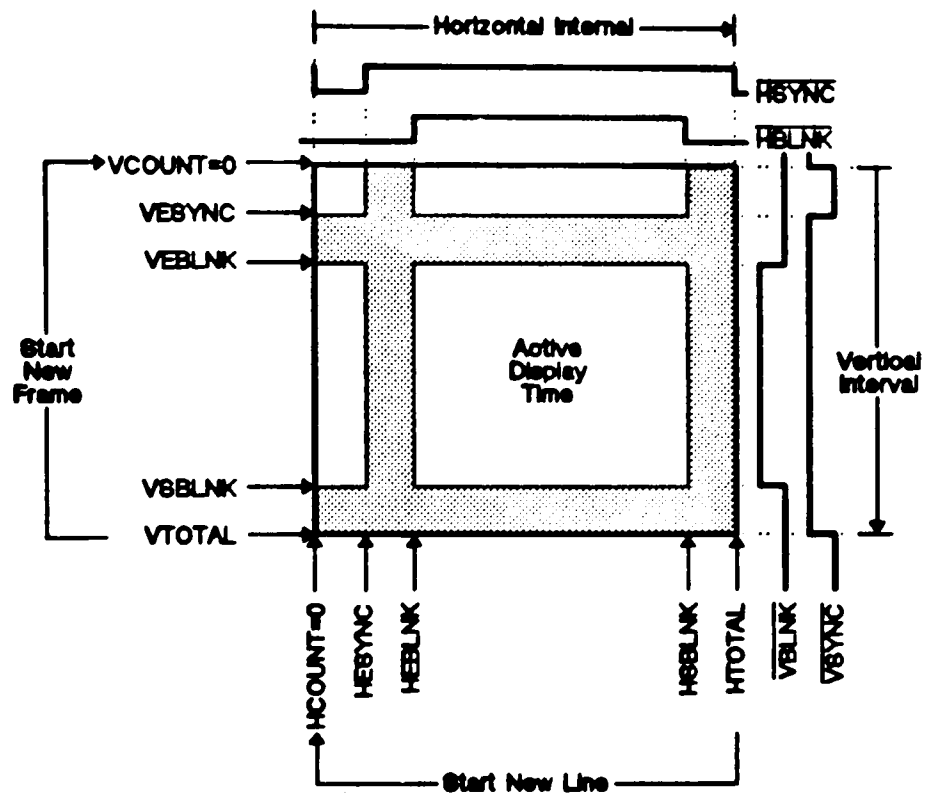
Horizontal Internal

$\overline{HSYNC}$

$\overline{HBLNK}$

VCOUNT=0

VESYNC

VEBLNK

Start New Frame

Active Display Time

Vertical Interval

VSBLNK

VTOTAL

HCOUNT=0

HESYNC

HEBLNK

HSBLNK

HTOTAL

$\overline{VBLNK}$

$\overline{VSYNC}$

Start New Line